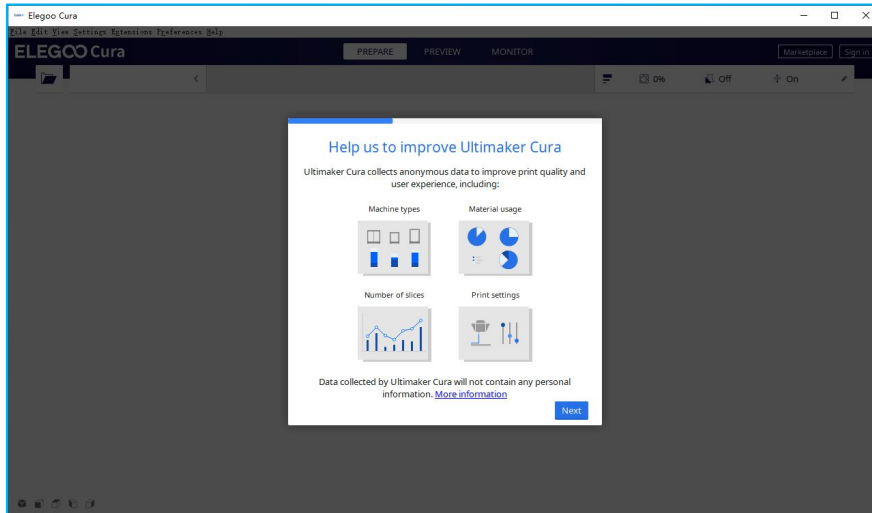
Elegoo Cura

File Edit View Settings Extensions Preferences Help

ELEGOO Cura

PREPARE PREVIEW MONITOR

Marketplace Sign in

0% Off On

Help us to improve Ultimaker Cura

Ultimaker Cura collects anonymous data to improve print quality and user experience, including:

Machine types

Material usage

Number of slices

Print settings

Data collected by Ultimaker Cura will not contain any personal information. More information

Next